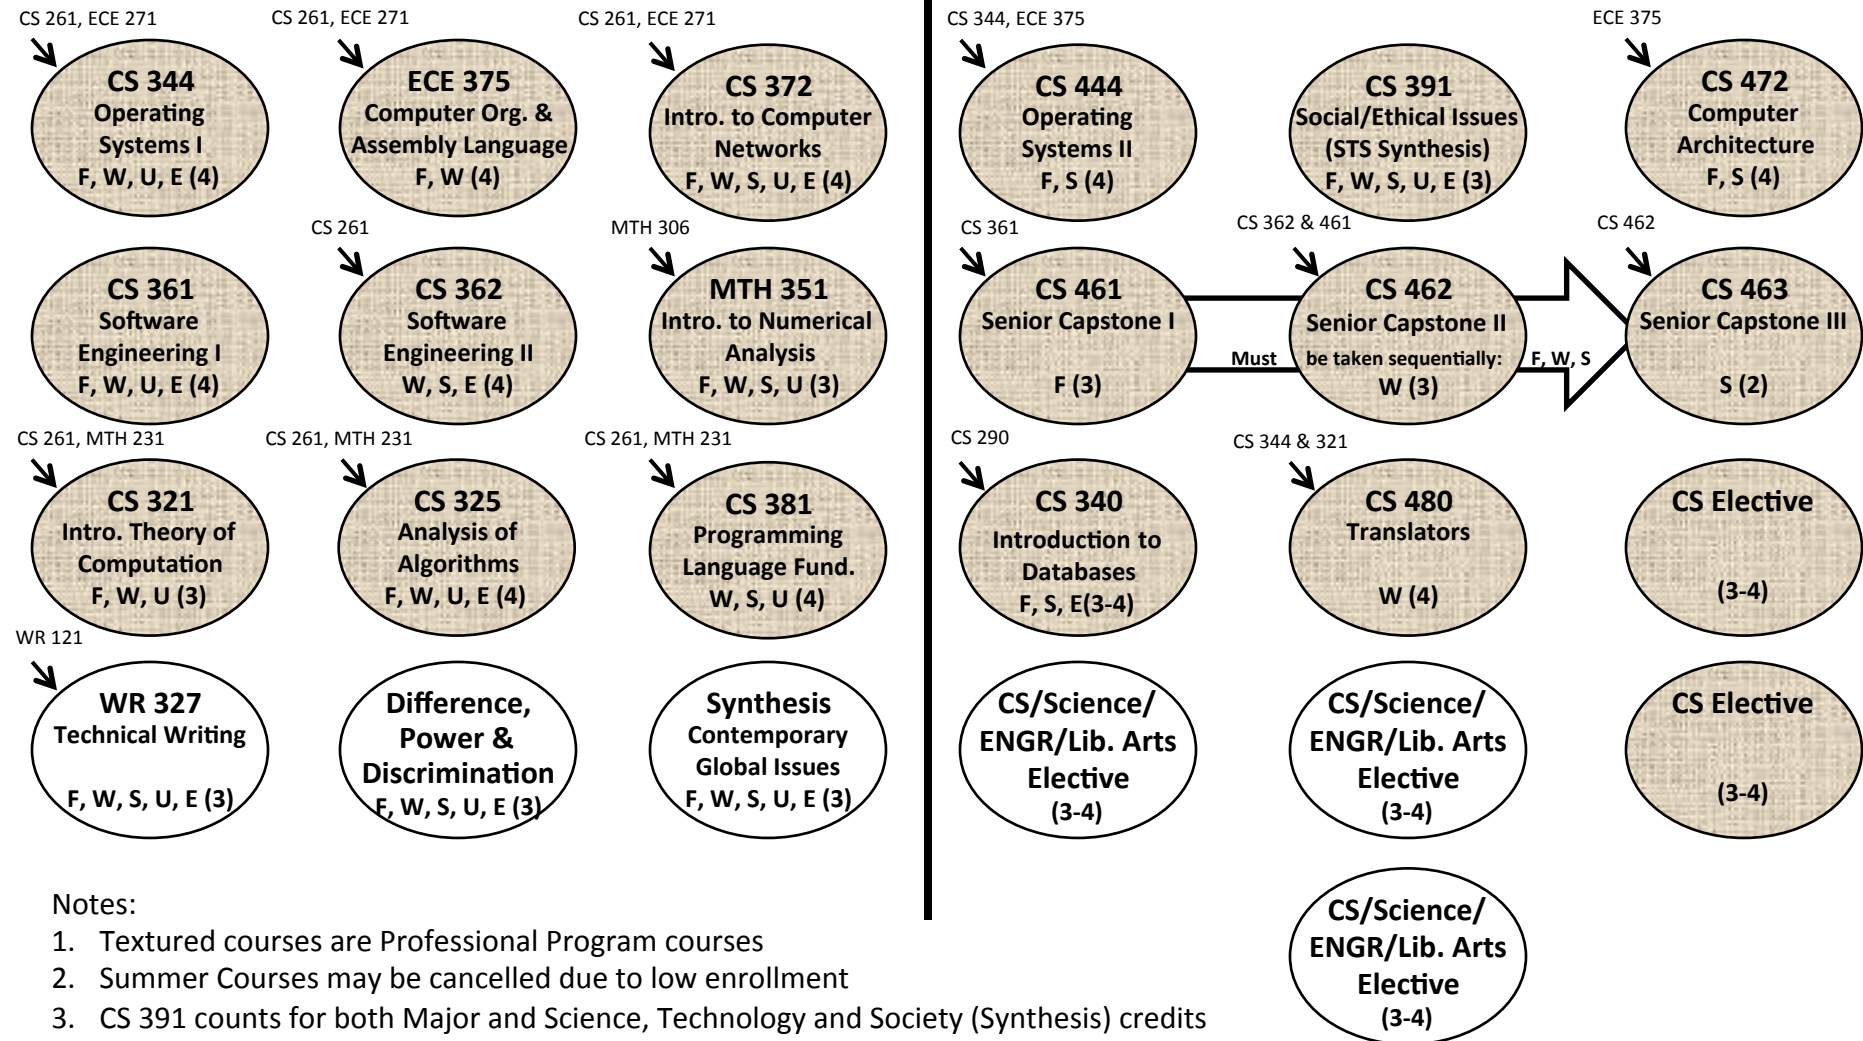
CS 261, ECE 271

CS 344
Operating Systems I
F, W, U, E (4)

CS 261, ECE 271

ECE 375
Computer Org. & Assembly Language
F, W (4)

CS 261, ECE 271

CS 372
Intro. to Computer Networks
F, W, S, U, E (4)

CS 361
Software Engineering I
F, W, U, E (4)

CS 261

CS 362
Software Engineering II
W, S, E (4)

MTH 306

MTH 351
Intro. to Numerical Analysis
F, W, S, U (3)

CS 261, MTH 231

CS 321
Intro. Theory of Computation
F, W, U (3)

CS 261, MTH 231

CS 325
Analysis of Algorithms
F, W, U, E (4)

CS 261, MTH 231

CS 381
Programming Language Fund.
W, S, U (4)

WR 121

WR 327
Technical Writing
F, W, S, U, E (3)

Difference, Power & Discrimination
F, W, S, U, E (3)

Synthesis
Contemporary Global Issues
F, W, S, U, E (3)

CS 344, ECE 375

CS 444
Operating Systems II
F, S (4)

CS 391
Social/Ethical Issues (STS Synthesis)
F, W, S, U, E (3)

ECE 375

CS 472
Computer Architecture
F, S (4)

CS 361

CS 461
Senior Capstone I
F (3)

CS 362 & 461

CS 462
Senior Capstone II
W (3)

CS 462

CS 463
Senior Capstone III
S (2)

Must be taken sequentially: F, W, S

CS 290

CS 340
Introduction to Databases
F, S, E(3-4)

CS 344 & 321

CS 480
Translators
W (4)

CS Elective
(3-4)

CS/Science/ ENGR/Lib. Arts Elective
(3-4)

CS/Science/ ENGR/Lib. Arts Elective
(3-4)

CS Elective
(3-4)

CS/Science/ ENGR/Lib. Arts Elective
(3-4)

Notes:
1. Textured courses are Professional Program courses
2. Summer Courses may be cancelled due to low enrollment
3. CS 391 counts for both Major and Science, Technology and Society (Synthesis) credits